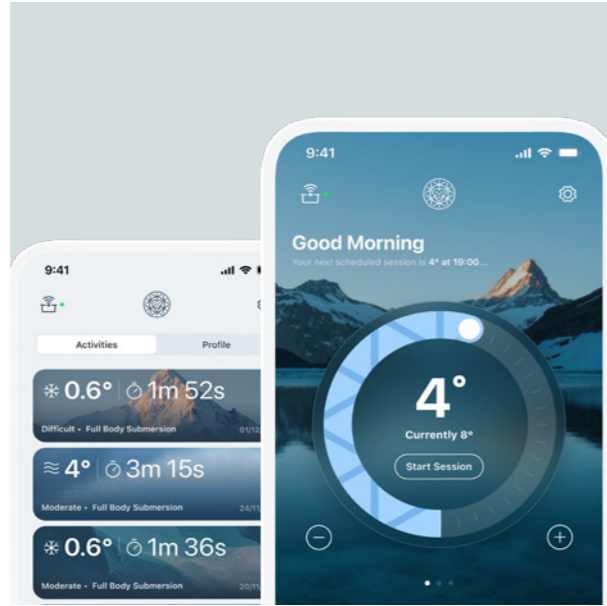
9:41

Activities

Profile

0.6° 1m 52s

Difficult • Full Body Submersion 01/12

4° 3m 15s

Moderate • Full Body Submersion 24/11

0.6° 1m 36s

Moderate • Full Body Submersion 20/11

9:41

Good Morning

Your next scheduled session is 4° at 19:00...

4°

Currently 8°

Start Session